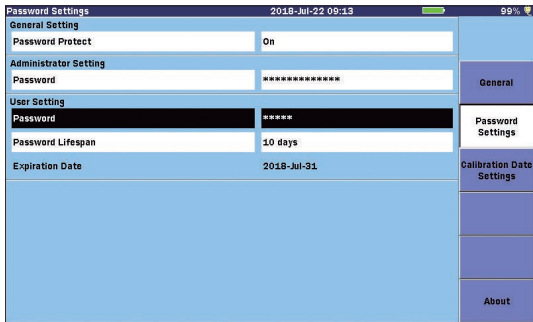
Password Settings 2018-Jul-22 09:13 99%

General Setting

Password Protect On

Administrator Setting

Password *************

User Setting

Password *****

Password Lifespan 10 days

Expiration Date 2018-Jul-31

General

Password Settings

Calibration Date Settings

About